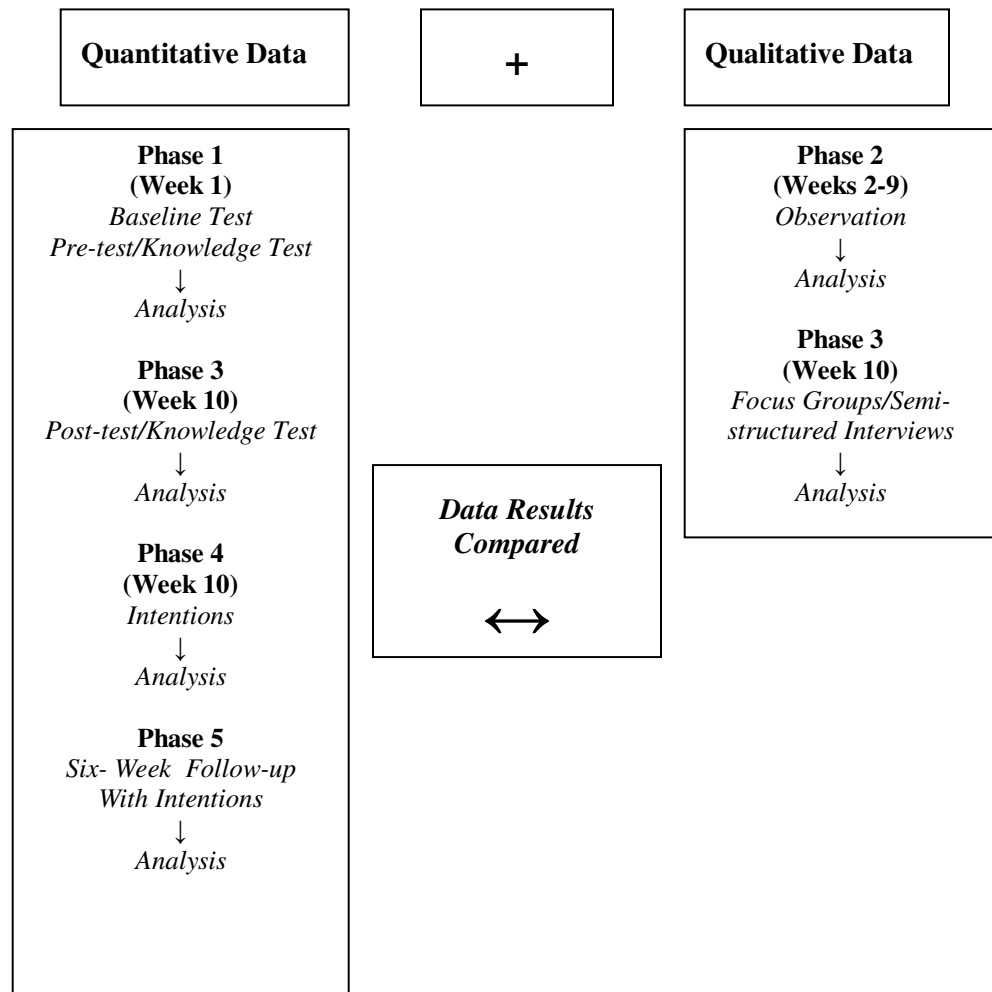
Quantitative Data

+

Qualitative Data

Phase 1
(Week 1)
Baseline Test
Pre-test/Knowledge Test
↓
Analysis

Phase 3
(Week 10)
Post-test/Knowledge Test
↓
Analysis

Phase 4
(Week 10)
Intentions
↓
Analysis

Phase 5
Six- Week Follow-up
With Intentions
↓
Analysis

Data Results Compared

↔

Phase 2
(Weeks 2-9)
Observation
↓
Analysis

Phase 3
(Week 10)
Focus Groups/Semi-structured Interviews
↓
Analysis